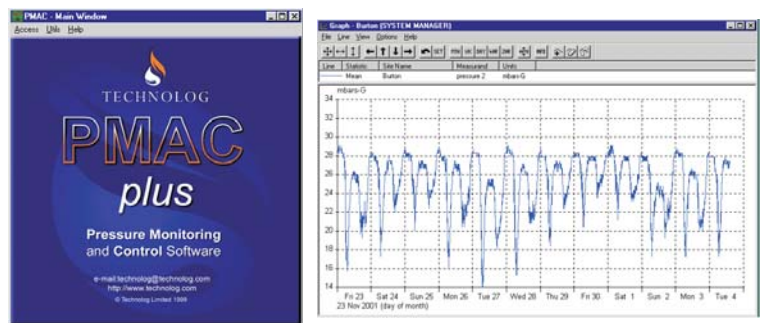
PMAC - Main Window
Access Utils Help

TECHNOLOG

PMAC

plus

Pressure Monitoring and Control Software

e-mail:technolog@technolog.com
http://www.technolog.com
© Technolog Limited 1999

Graph - Burton (SYSTEM MANAGER)
File Line View Options Help

SET

| Line | Statistic | Site Name | Measurand | Units |
|---|---|---|---|---|
| | Mean | Burton | pressure 2 | mbars-G |

mbars-G
34
32
30
28
26
24
22
20
18
16
14

Fri 23 Sat 24 Sun 25 Mon 26 Tue 27 Wed 28 Thu 29 Fri 30 Sat 1 Sun 2 Mon 3 Tue 4
23 Nov 2001 (day of month)